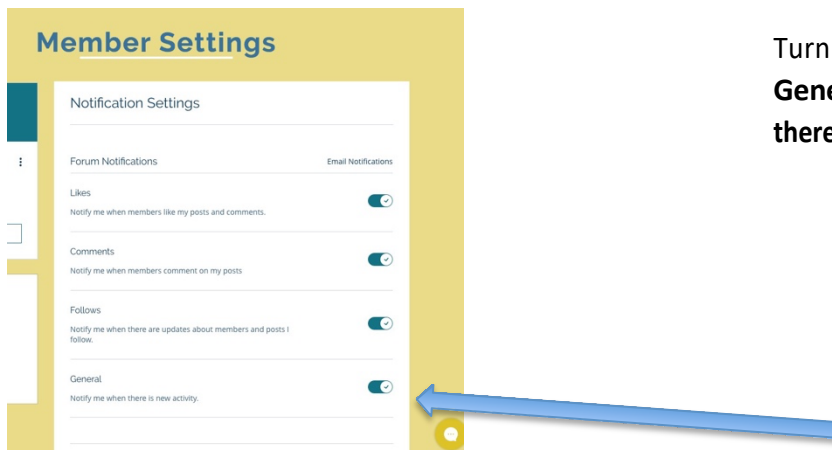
Member Settings

Notification Settings

Forum Notifications

Email Notifications

Likes

Notify me when members like my posts and comments.

Comments

Notify me when members comment on my posts

Follows

Notify me when there are updates about members and posts I follow.

General

Notify me when there is new activity.

Turn

Gene

there